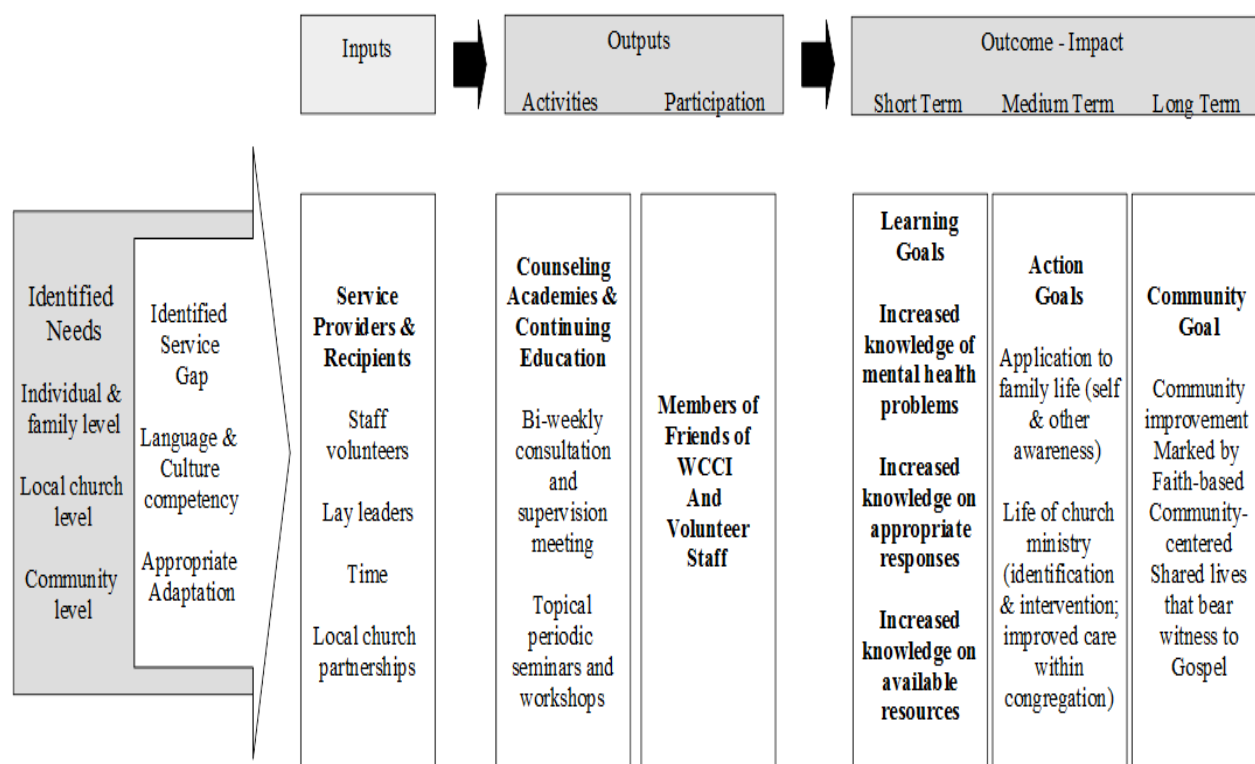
Inputs

Outputs

Activities Participation

Outcome - Impact

Short Term Medium Term Long Term

Identified Needs

Individual & family level

Local church level

Community level

Identified Service Gap

Language & Culture competency

Appropriate Adaptation

Service Providers & Recipients

Staff volunteers

Lay leaders

Time

Local church partnerships

Counseling Academies & Continuing Education

Bi-weekly consultation and supervision meeting

Topical periodic seminars and workshops

Members of Friends of WCCI And Volunteer Staff

Learning Goals

Increased knowledge of mental health problems

Increased knowledge on appropriate responses

Increased knowledge on available resources

Action Goals

Application to family life (self & other awareness)

Life of church ministry (identification & intervention; improved care within congregation)

Community Goal

Community improvement Marked by Faith-based Community-centered Shared lives that bear witness to Gospel